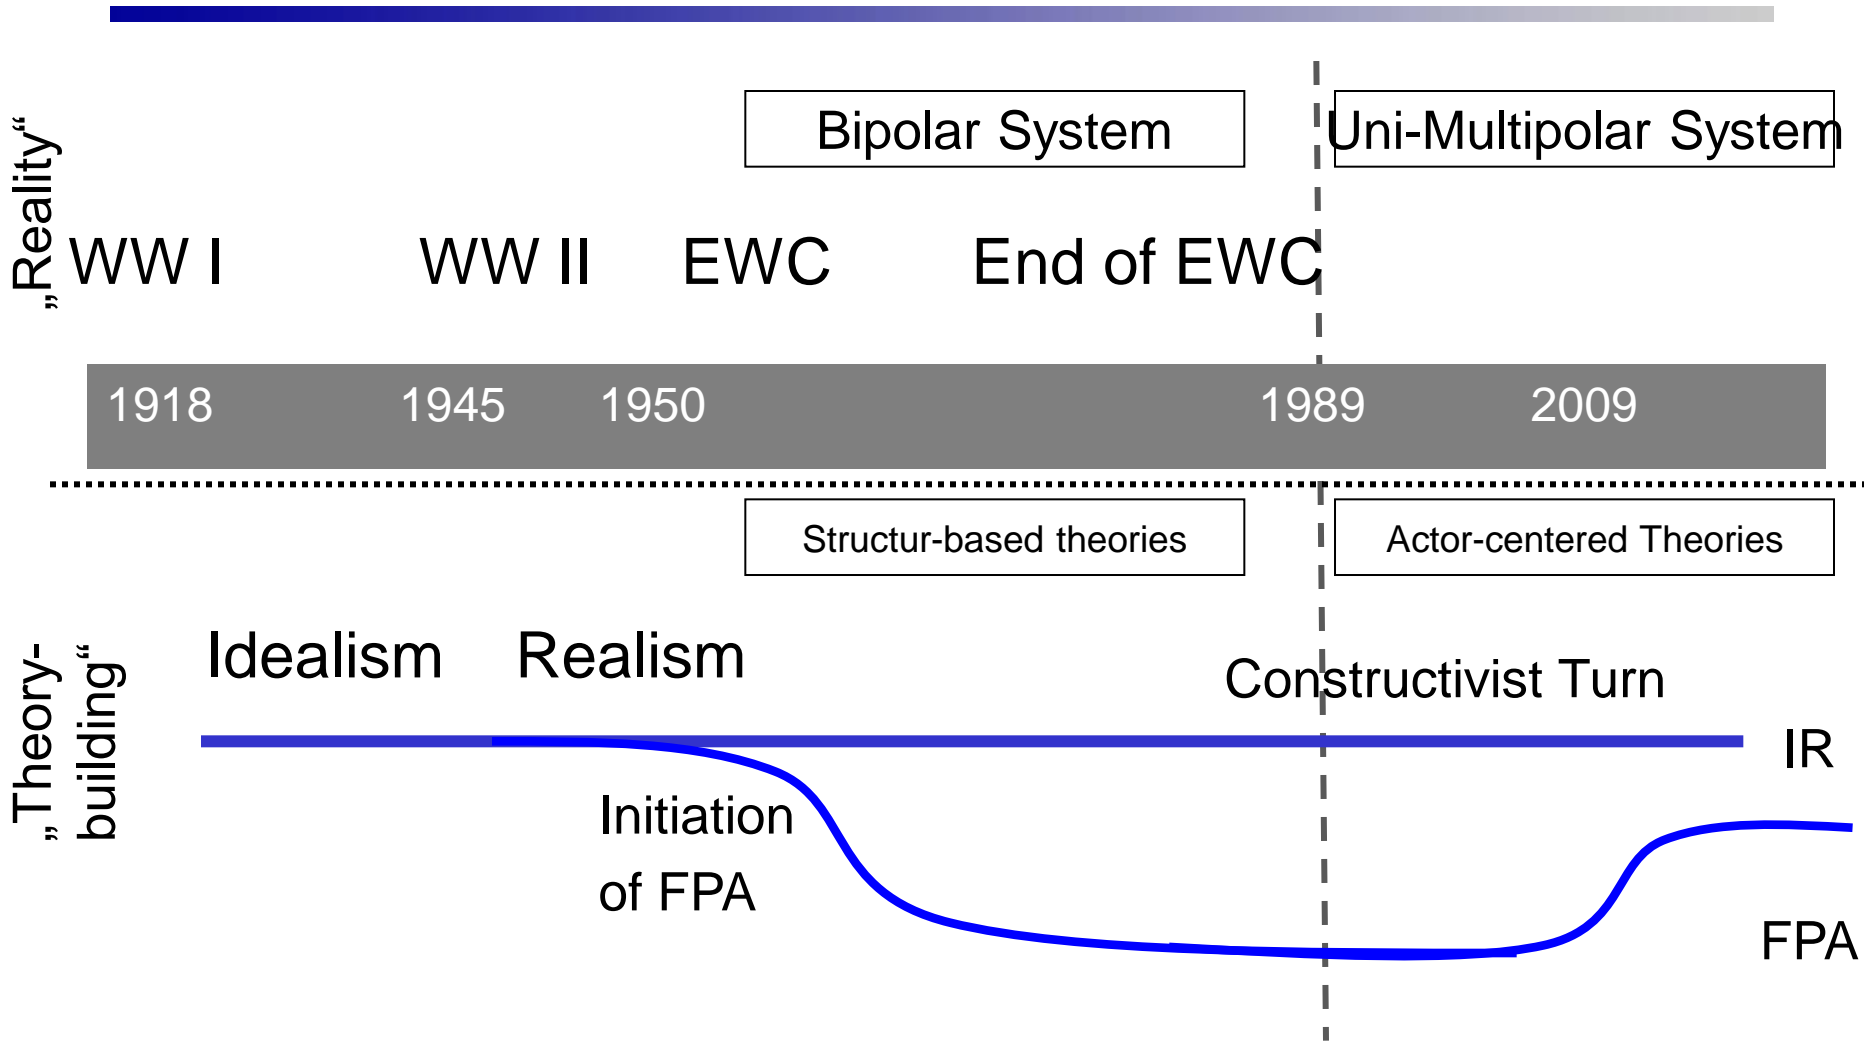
„Reality“

Bipolar System

Uni-Multipolar System

WW I

WW II

EWC

End of EWC

1918

1945

1950

1989

2009

Structur-based theories

Actor-centered Theories

„Theory-building“

Idealism

Realism

Constructivist Turn

IR

Initiation of FPA

FPA